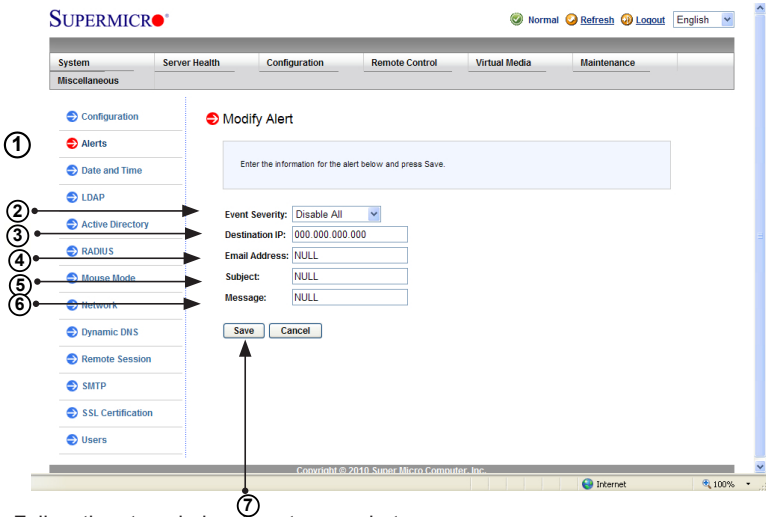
SUPERMICRO

Normal Refresh Logout English

System
Server Health
Configuration
Remote Control
Virtual Media
Maintenance
Miscellaneous

Configuration
Alerts
Date and Time
LDAP
Active Directory
RADIUS
Mouse Mode
Network
Dynamic DNS
Remote Session
SMTP
SSL Certification
Users

Modify Alert

Enter the information for the alert below and press Save.

Event Severity: Disable All
Destination IP: 000.000.000.000
Email Address: NULL
Subject: NULL
Message: NULL

Save Cancel

1
2
3
4
5
6
7

Copyright © 2010 Super Micro Computer, Inc.

Internet
100%

Follow the steps below to set up an alert.